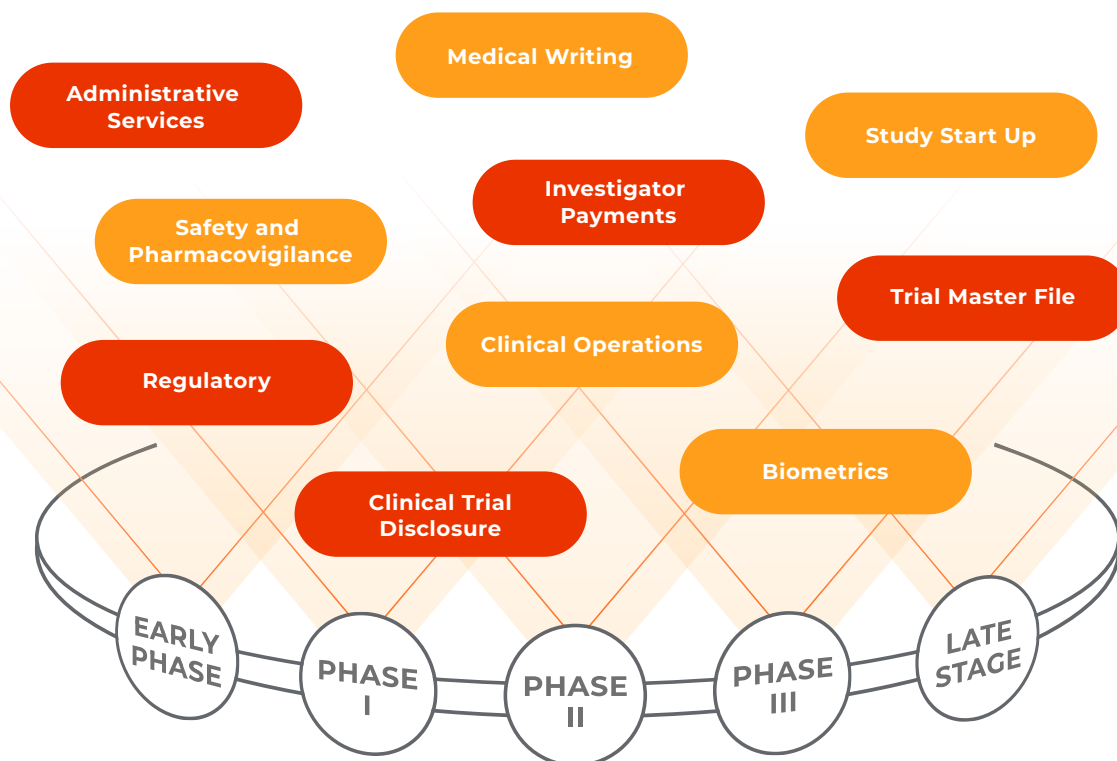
Medical Writing

Administrative Services

Study Start Up

Investigator Payments

Safety and Pharmacovigilance

Trial Master File

Clinical Operations

Regulatory

Biometrics

Clinical Trial Disclosure

EARLY PHASE

PHASE I

PHASE II

PHASE III

LATE STAGE